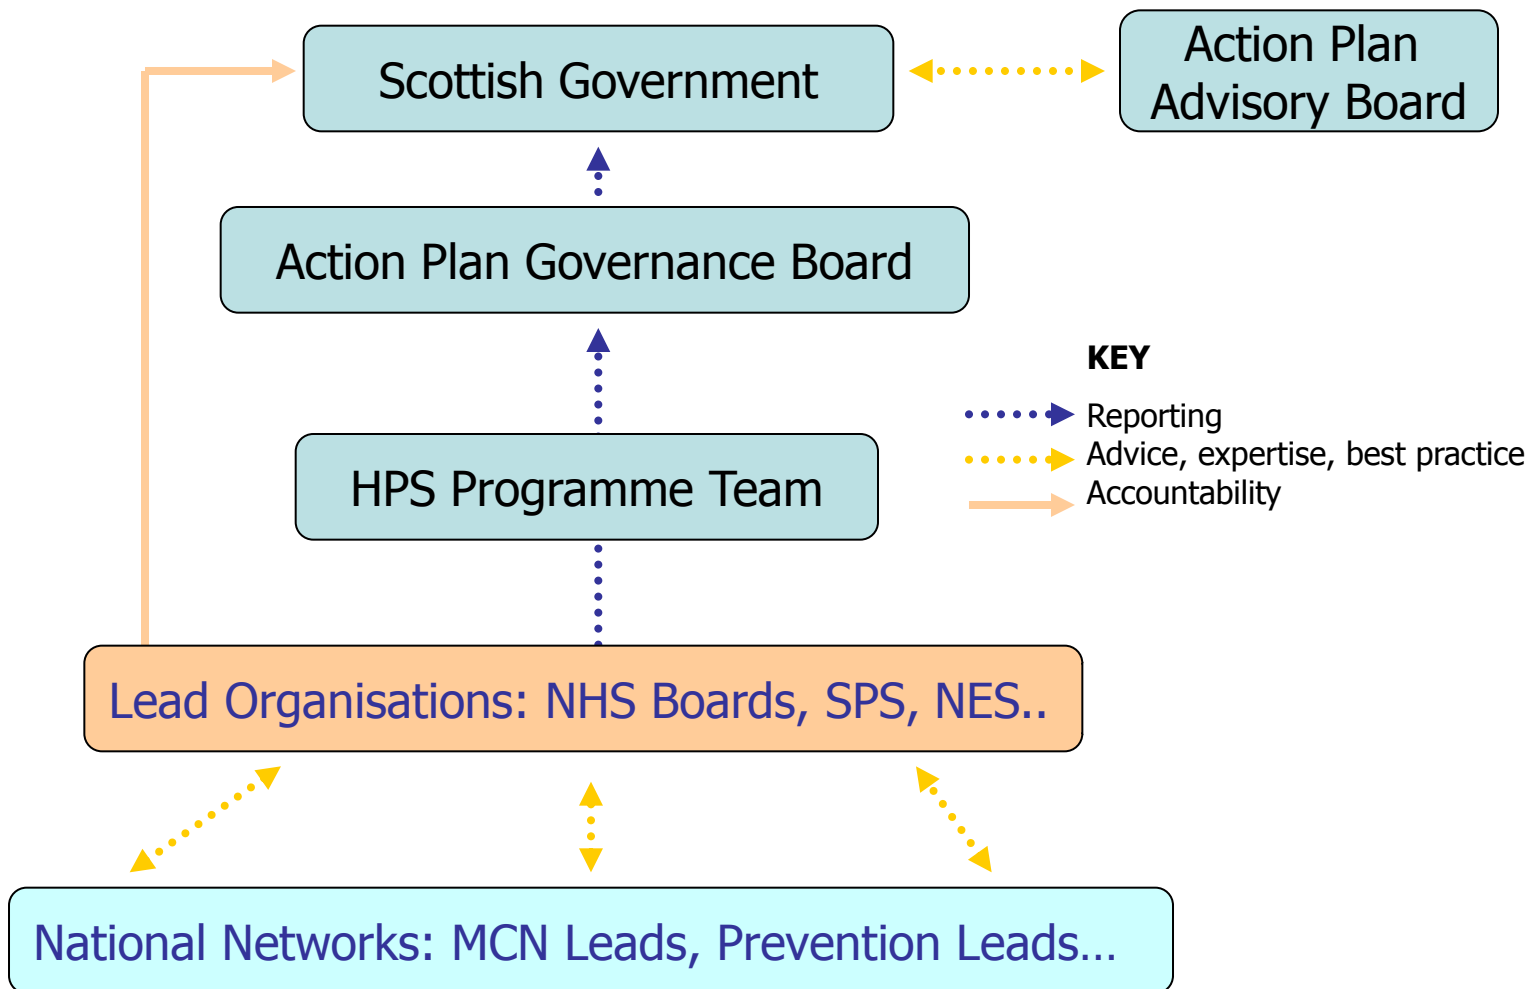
Scottish Government

Action Plan Advisory Board

Action Plan Governance Board

KEY

Reporting

Advice, expertise, best practice

Accountability

HPS Programme Team

Lead Organisations: NHS Boards, SPS, NES..

National Networks: MCN Leads, Prevention Leads…